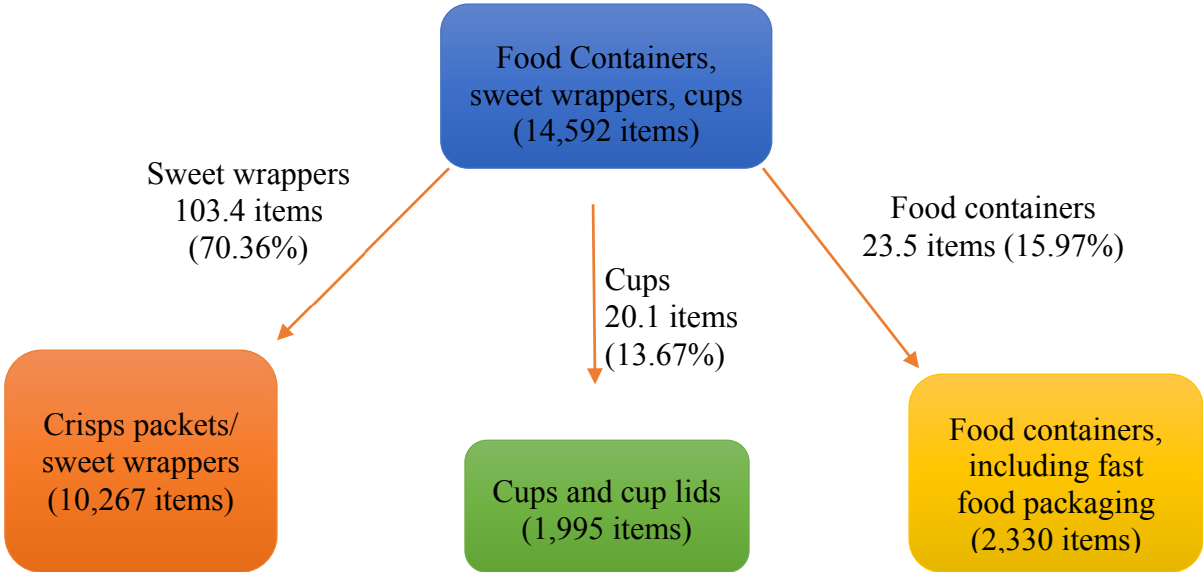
Food Containers, sweet wrappers, cups (14,592 items)

Sweet wrappers 103.4 items (70.36%)

Cups 20.1 items (13.67%)

Food containers 23.5 items (15.97%)

Crisps packets/ sweet wrappers (10,267 items)

Cups and cup lids (1,995 items)

Food containers, including fast food packaging (2,330 items)